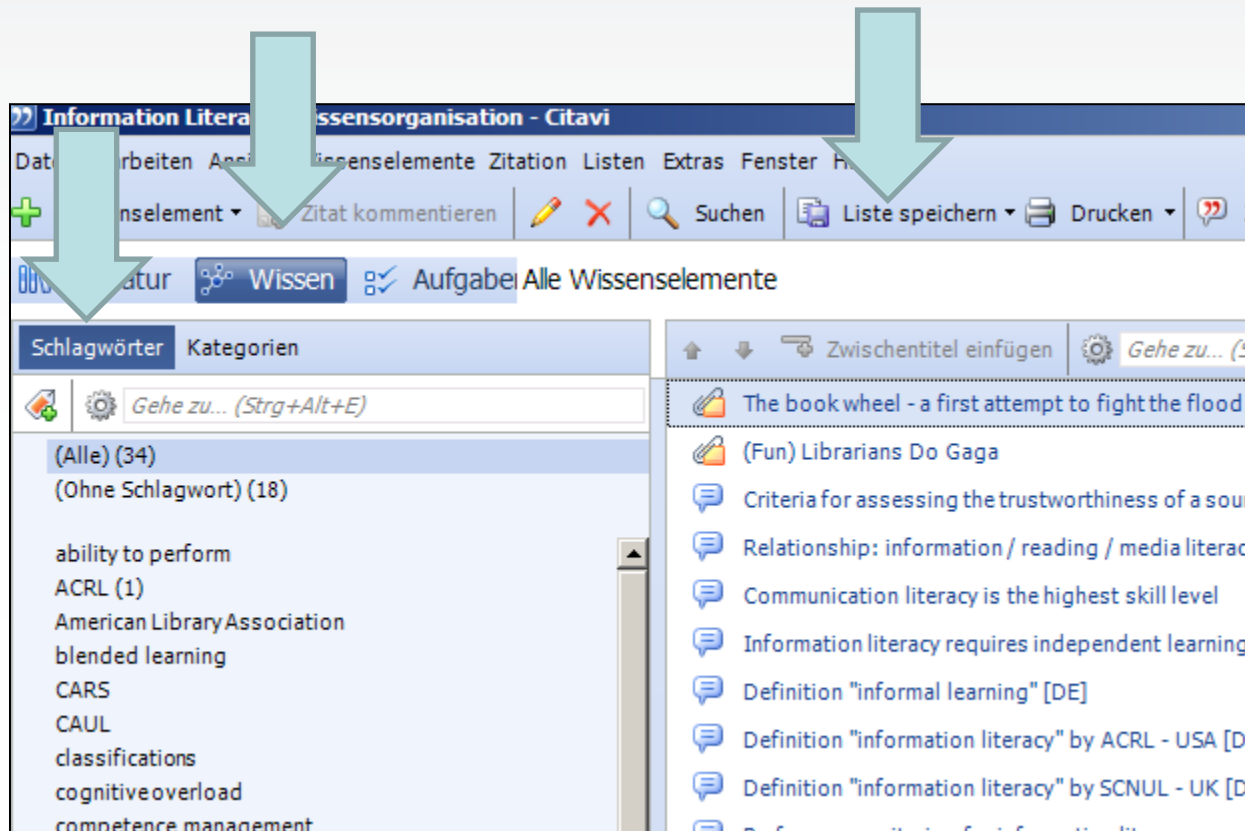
Information Litera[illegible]issensorganisation - Citavi

Date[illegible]rbeiten Ans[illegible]issenselemente Zitation Listen Extras Fenster H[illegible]

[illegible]nselement ▾ Zitat kommentieren Suchen Liste speichern ▾ Drucken ▾

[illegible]atur Wissen Aufgaben Alle Wissenselemente

Schlagwörter Kategorien

Gehe zu... (Strg+Alt+E)

(Alle) (34)
(Ohne Schlagwort) (18)

ability to perform
ACRL (1)
American Library Association
blended learning
CARS
CAUL
classifications
cognitive overload
competence management

Zwischentitel einfügen Gehe zu... ([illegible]

The book wheel - a first attempt to fight the flood
(Fun) Librarians Do Gaga
Criteria for assessing the trustworthiness of a sou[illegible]
Relationship: information / reading / media literac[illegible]
Communication literacy is the highest skill level
Information literacy requires independent learning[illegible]
Definition "informal learning" [DE]
Definition "information literacy" by ACRL - USA [D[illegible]
Definition "information literacy" by SCNUL - UK [D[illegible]
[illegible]